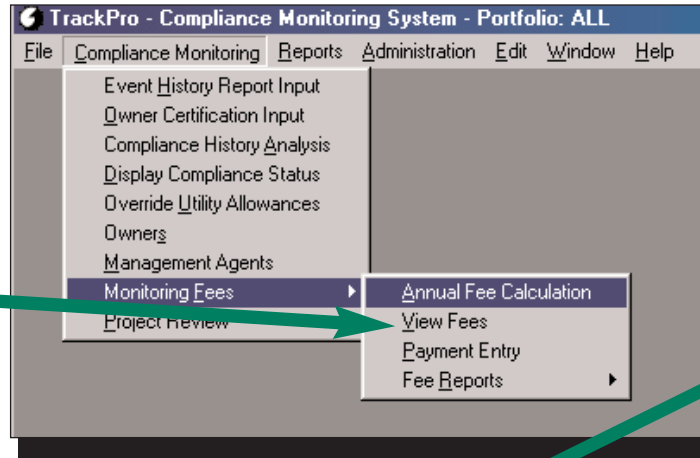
TrackPro - Compliance Monitoring System - Portfolio: ALL

File Compliance Monitoring Reports Administration Edit Window Help

Event History Report Input
Owner Certification Input
Compliance History Analysis
Display Compliance Status
Override Utility Allowances
Owners
Management Agents
Monitoring Fees
Project Review

Annual Fee Calculation
View Fees
Payment Entry
Fee Reports